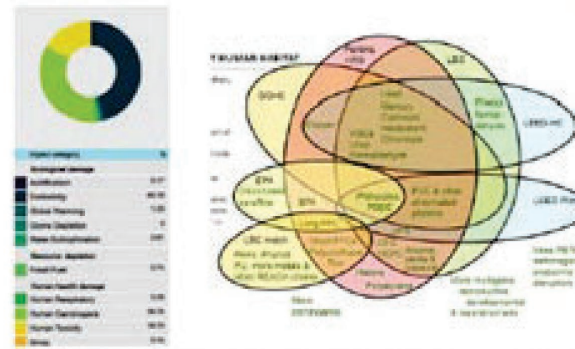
Impact category %

Ecosystem damage

Acidification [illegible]

Ecotoxicity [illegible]

Global Warming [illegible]

Ozone Depletion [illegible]

Water Eutrophication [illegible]

Resource depletion

Fossil Fuel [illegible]

Human health damage

Human Respiratory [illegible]

Human Carcinogenic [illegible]

Human Toxicity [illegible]

Smog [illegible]

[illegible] SUBSTANCE

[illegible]

LBD

SGHS

Lead
Mercury
Cadmium
Hexavalent
Chromium

Phtho
flame
retardants

LBBD-HC

PBDE

EPH

LBBD-Pro

Phthalates

PVC & other
chlorinated
plastics

LBD mech

Heavy Metals

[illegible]

Plastic

Propylene

Toxic RETS
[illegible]

other mutagenic
reproductive
developmental
& neurotoxicants

Bisph
chlorophenols

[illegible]